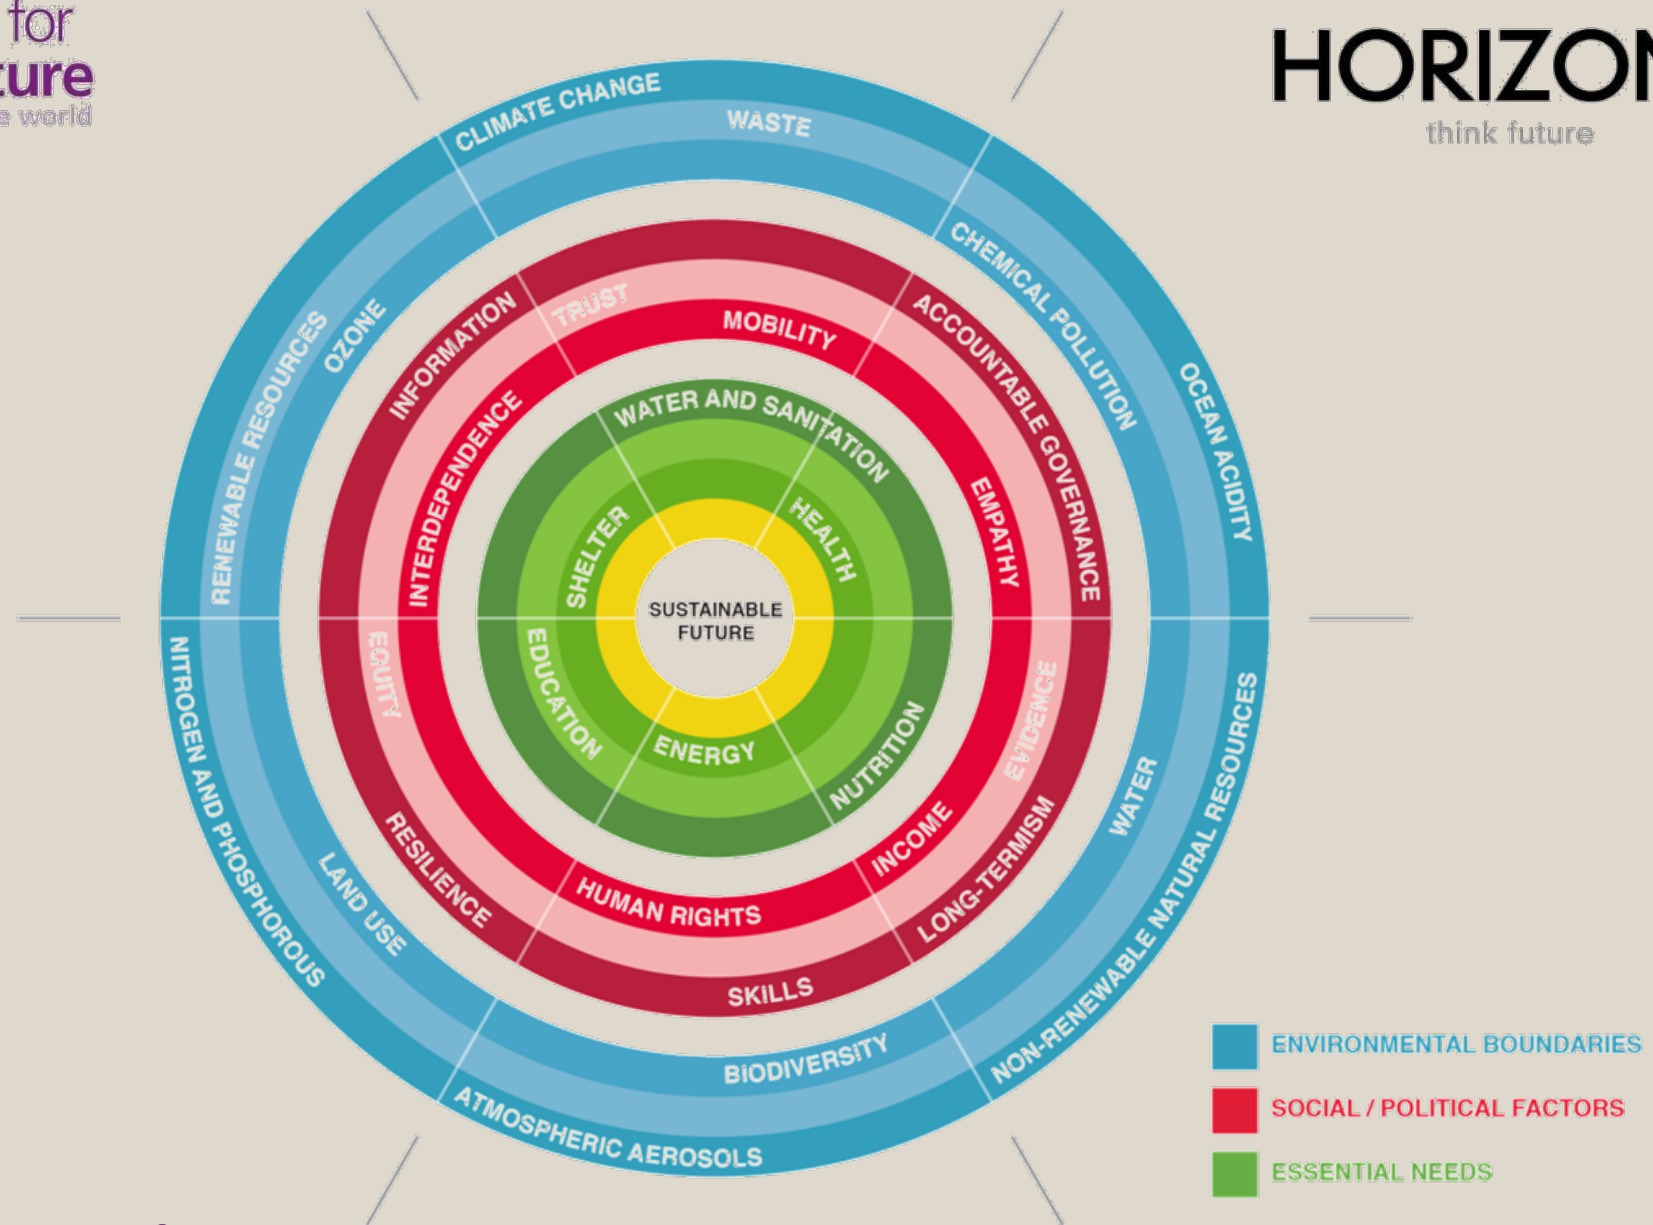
for
ture
e world

HORIZON
think future

CLIMATE CHANGE
WASTE
CHEMICAL POLLUTION
OCEAN ACIDITY
RENEWABLE RESOURCES
OZONE
INFORMATION
TRUST
MOBILITY
ACCOUNTABLE GOVERNANCE
INTERDEPENDENCE
EMPATHY
WATER AND SANITATION
SHELTER
HEALTH
SUSTAINABLE FUTURE
EDUCATION
ENERGY
NUTRITION
EQUITY
EVIDENCE
NITROGEN AND PHOSPHOROUS
LAND USE
RESILIENCE
HUMAN RIGHTS
INCOME
LONG-TERMISM
WATER
NON-RENEWABLE NATURAL RESOURCES
SKILLS
BIODIVERSITY
ATMOSPHERIC AEROSOLS

ENVIRONMENTAL BOUNDARIES
SOCIAL / POLITICAL FACTORS
ESSENTIAL NEEDS